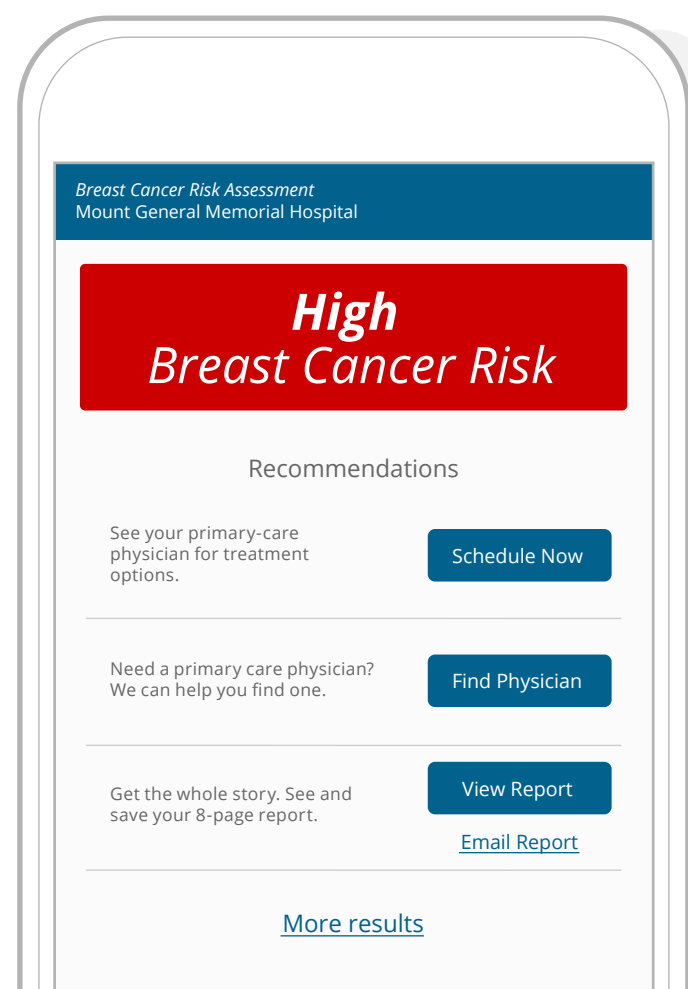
Breast Cancer Risk Assessment
Mount General Memorial Hospital

High
Breast Cancer Risk

Recommendations

See your primary-care physician for treatment options.

Schedule Now

Need a primary care physician? We can help you find one.

Find Physician

Get the whole story. See and save your 8-page report.

View Report

Email Report

More results